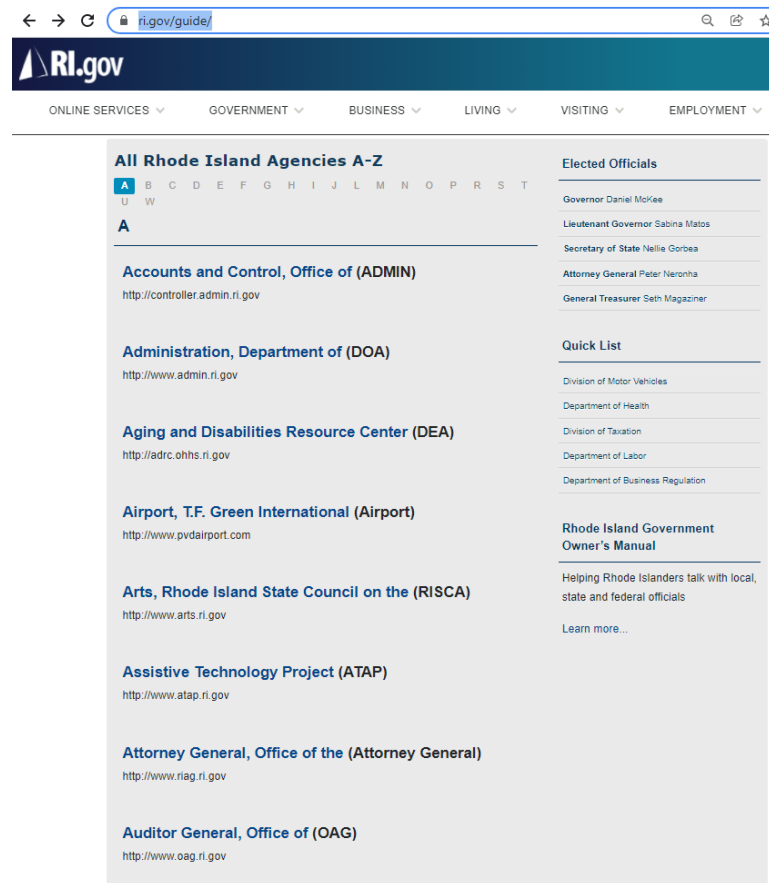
ri.gov/guide/

RI.gov

ONLINE SERVICES GOVERNMENT BUSINESS LIVING VISITING EMPLOYMENT

All Rhode Island Agencies A-Z

A B C D E F G H I J L M N O P R S T U W

A

Accounts and Control, Office of (ADMIN)
http://controller.admin.ri.gov

Administration, Department of (DOA)
http://www.admin.ri.gov

Aging and Disabilities Resource Center (DEA)
http://adrc.ohhs.ri.gov

Airport, T.F. Green International (Airport)
http://www.pvdairport.com

Arts, Rhode Island State Council on the (RISCA)
http://www.arts.ri.gov

Assistive Technology Project (ATAP)
http://www.atap.ri.gov

Attorney General, Office of the (Attorney General)
http://www.riag.ri.gov

Auditor General, Office of (OAG)
http://www.oag.ri.gov

Elected Officials

Governor Daniel McKee

Lieutenant Governor Sabina Matos

Secretary of State Nellie Gorbea

Attorney General Peter Neronha

General Treasurer Seth Magaziner

Quick List

Division of Motor Vehicles

Department of Health

Division of Taxation

Department of Labor

Department of Business Regulation

Rhode Island Government Owner's Manual

Helping Rhode Islanders talk with local, state and federal officials

Learn more...